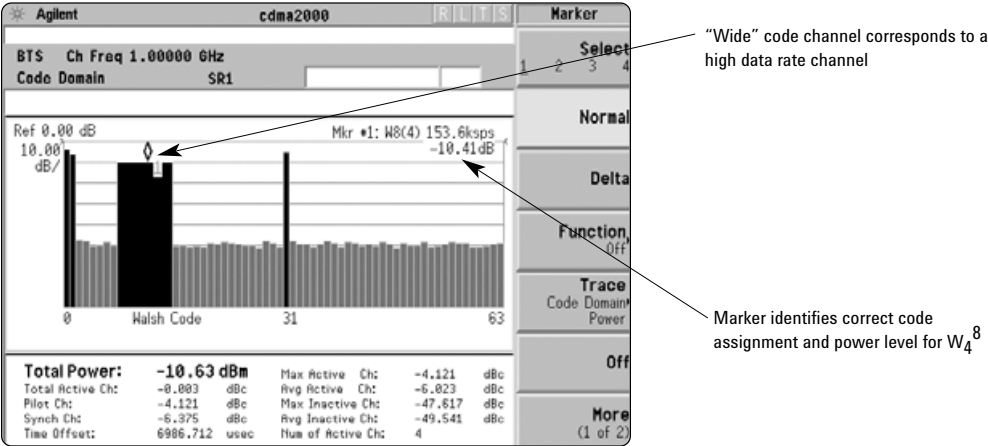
Agilent cdma2000 R L T S Marker

BTS Ch Freq 1.00000 GHz
Code Domain SR1

Select
1 2 3 4

Normal

Ref 0.00 dB Mkr #1: W8(4) 153.6ksps
10.00 dB/ -10.41dB

Delta

Function
Off

Trace
Code Domain
Power

0 Walsh Code 31 63

Off

| Total Power: | -10.63 dBm | Max Active Ch: | -4.121 | dBc |
|---|---|---|---|---|
| Total Active Ch: | -0.003 dBc | Avg Active Ch: | -6.023 | dBc |
| Pilot Ch: | -4.121 dBc | Max Inactive Ch: | -47.617 | dBc |
| Synch Ch: | -6.375 dBc | Avg Inactive Ch: | -49.541 | dBc |
| Time Offset: | 6986.712 usec | Num of Active Ch: | 4 | |

More
(1 of 2)

"Wide" code channel corresponds to a high data rate channel

Marker identifies correct code assignment and power level for $W_4^8$